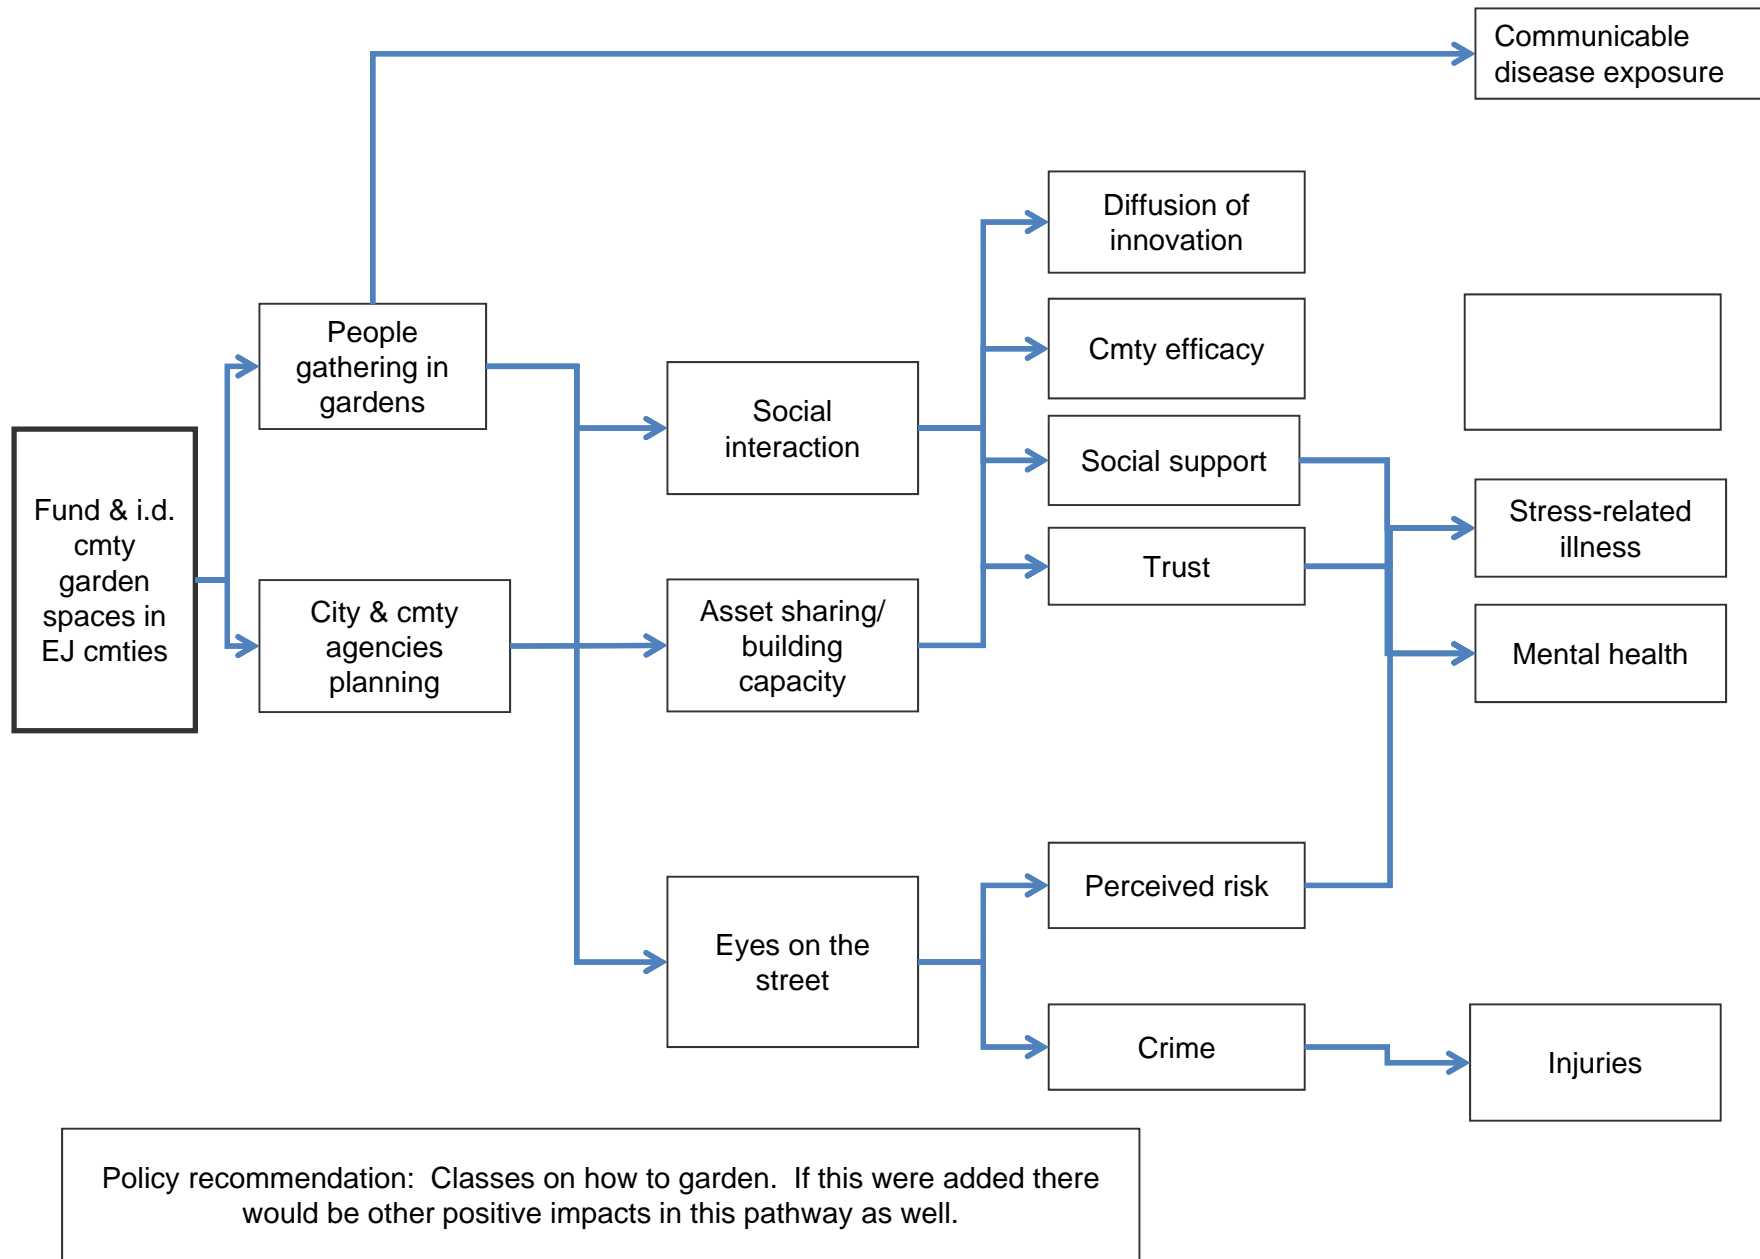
Communicable disease exposure

Diffusion of innovation

Cmty efficacy

Social support

Trust

People gathering in gardens

Social interaction

Fund & i.d. cmty garden spaces in EJ cmties

City & cmty agencies planning

Asset sharing/ building capacity

Stress-related illness

Mental health

Eyes on the street

Perceived risk

Crime

Injuries

Policy recommendation: Classes on how to garden. If this were added there would be other positive impacts in this pathway as well.